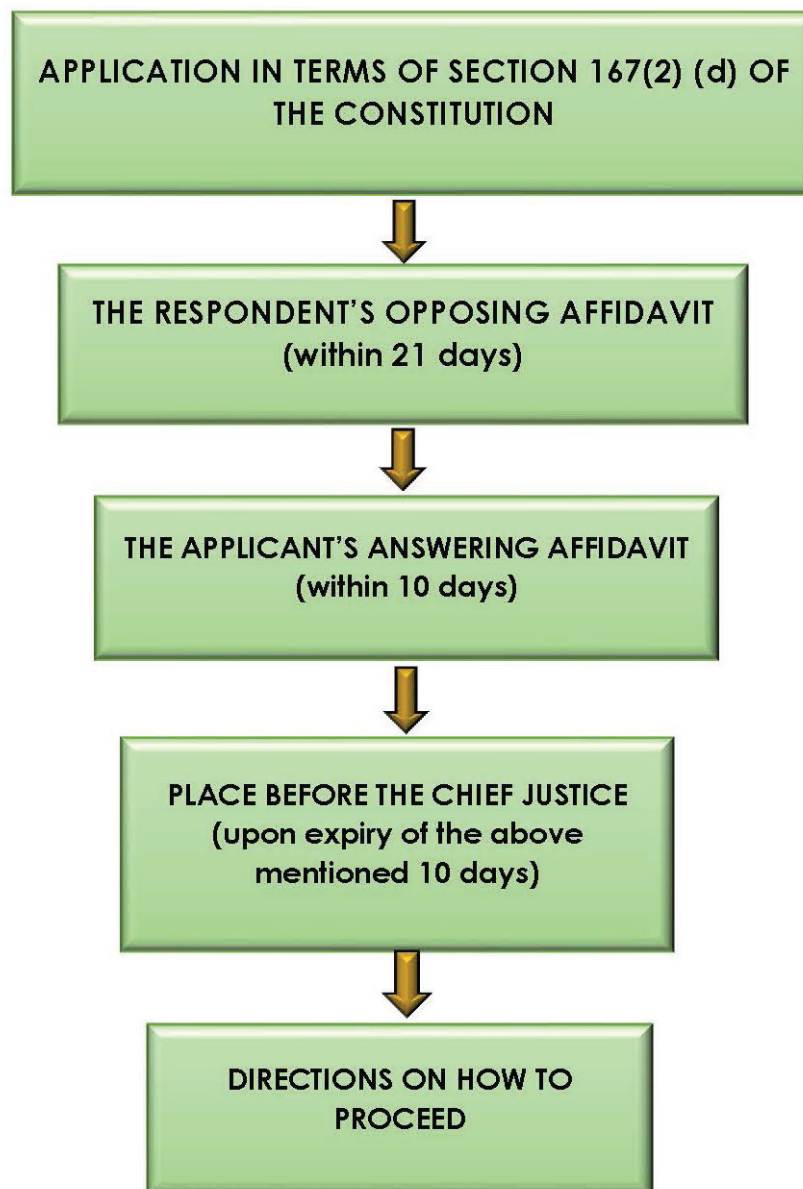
APPLICATION IN TERMS OF SECTION 167(2) (d) OF THE CONSTITUTION

THE RESPONDENT’S OPPOSING AFFIDAVIT (within 21 days)

THE APPLICANT’S ANSWERING AFFIDAVIT (within 10 days)

PLACE BEFORE THE CHIEF JUSTICE (upon expiry of the above mentioned 10 days)

DIRECTIONS ON HOW TO PROCEED